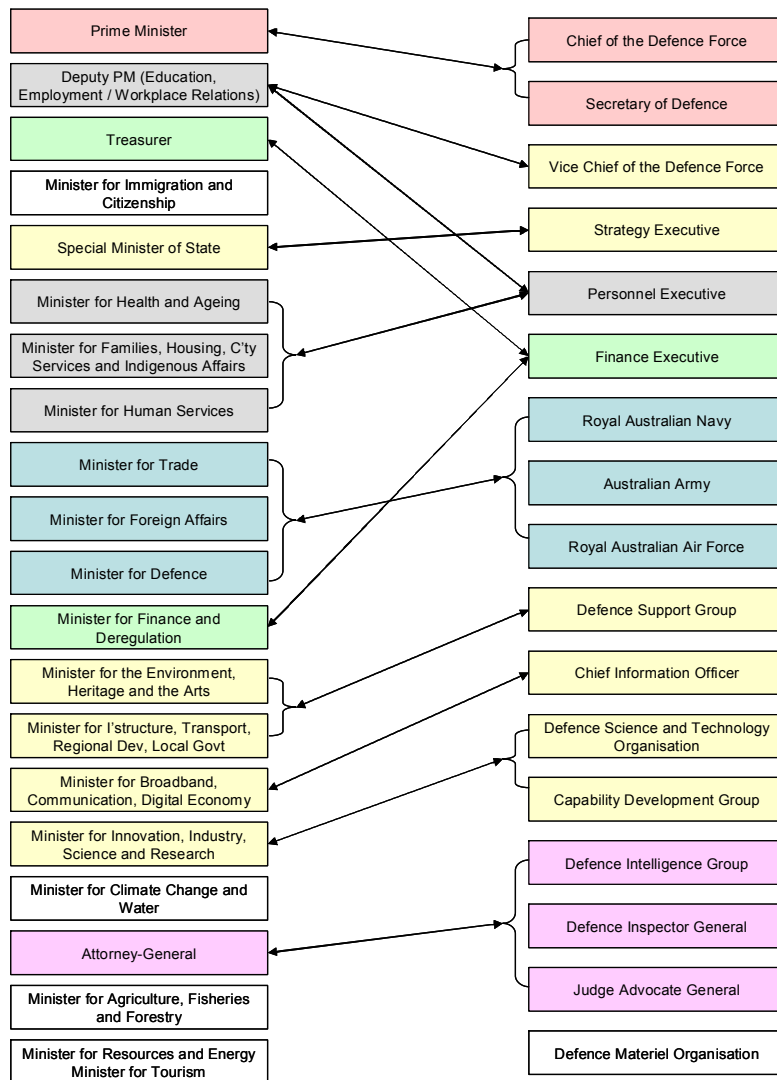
Prime Minister

Deputy PM (Education, Employment / Workplace Relations)

Treasurer

Minister for Immigration and Citizenship

Special Minister of State

Minister for Health and Ageing

Minister for Families, Housing, C'ty Services and Indigenous Affairs

Minister for Human Services

Minister for Trade

Minister for Foreign Affairs

Minister for Defence

Minister for Finance and Deregulation

Minister for the Environment, Heritage and the Arts

Minister for I'structure, Transport, Regional Dev, Local Govt

Minister for Broadband, Communication, Digital Economy

Minister for Innovation, Industry, Science and Research

Minister for Climate Change and Water

Attorney-General

Minister for Agriculture, Fisheries and Forestry

Minister for Resources and Energy
Minister for Tourism

Chief of the Defence Force

Secretary of Defence

Vice Chief of the Defence Force

Strategy Executive

Personnel Executive

Finance Executive

Royal Australian Navy

Australian Army

Royal Australian Air Force

Defence Support Group

Chief Information Officer

Defence Science and Technology Organisation

Capability Development Group

Defence Intelligence Group

Defence Inspector General

Judge Advocate General

Defence Materiel Organisation